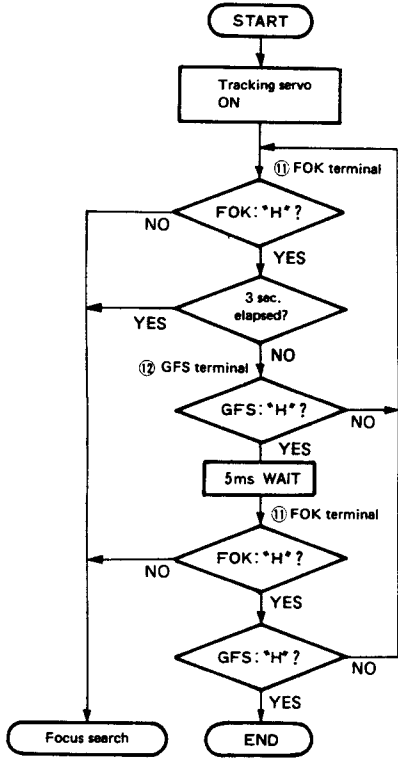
START

Tracking servo ON

⑪ FOK terminal

FOK: "H" ?

NO

YES

3 sec. elapsed?

YES

NO

⑫ GFS terminal

GFS: "H" ?

NO

YES

5ms WAIT

⑪ FOK terminal

FOK: "H" ?

NO

YES

GFS: "H" ?

NO

YES

Focus search

END